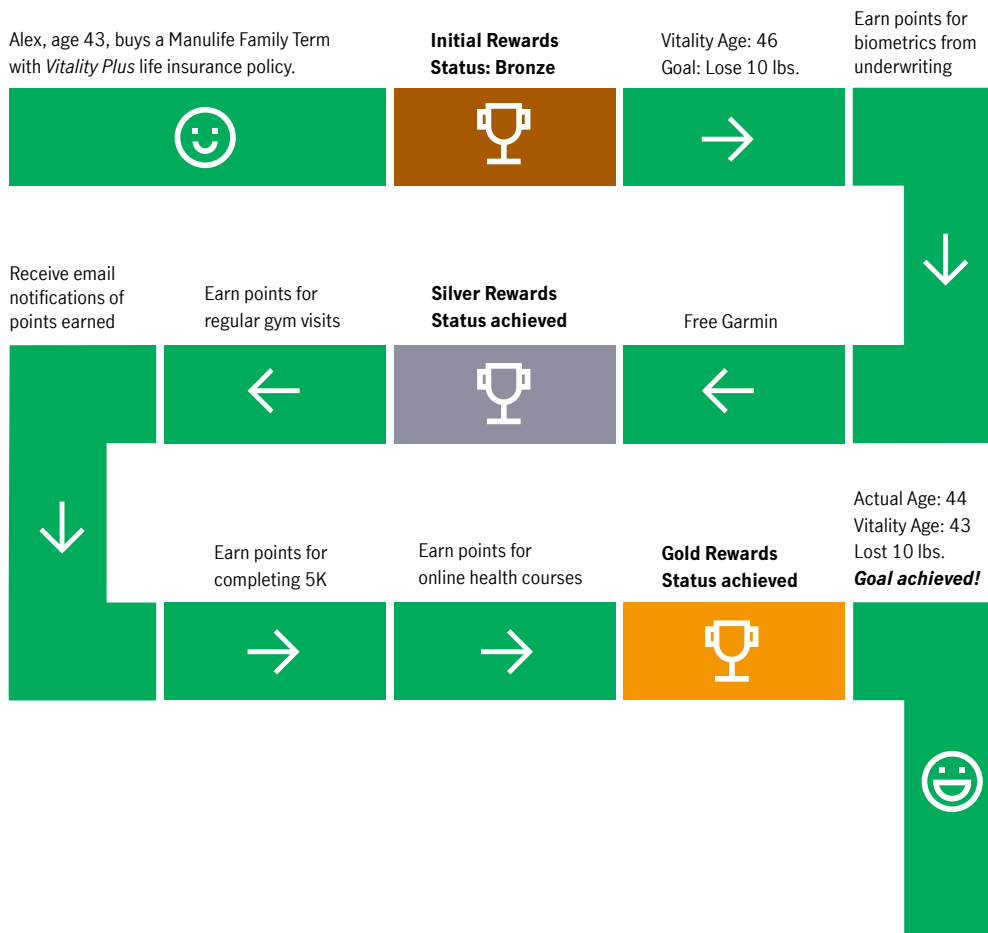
Alex, age 43, buys a Manulife Family Term with *Vitality Plus* life insurance policy.

**Initial Rewards Status: Bronze**

Vitality Age: 46
Goal: Lose 10 lbs.

Earn points for biometrics from underwriting

Free Garmin

**Silver Rewards Status achieved**

Earn points for regular gym visits

Receive email notifications of points earned

Earn points for completing 5K

Earn points for online health courses

**Gold Rewards Status achieved**

Actual Age: 44
Vitality Age: 43
Lost 10 lbs.
***Goal achieved!***